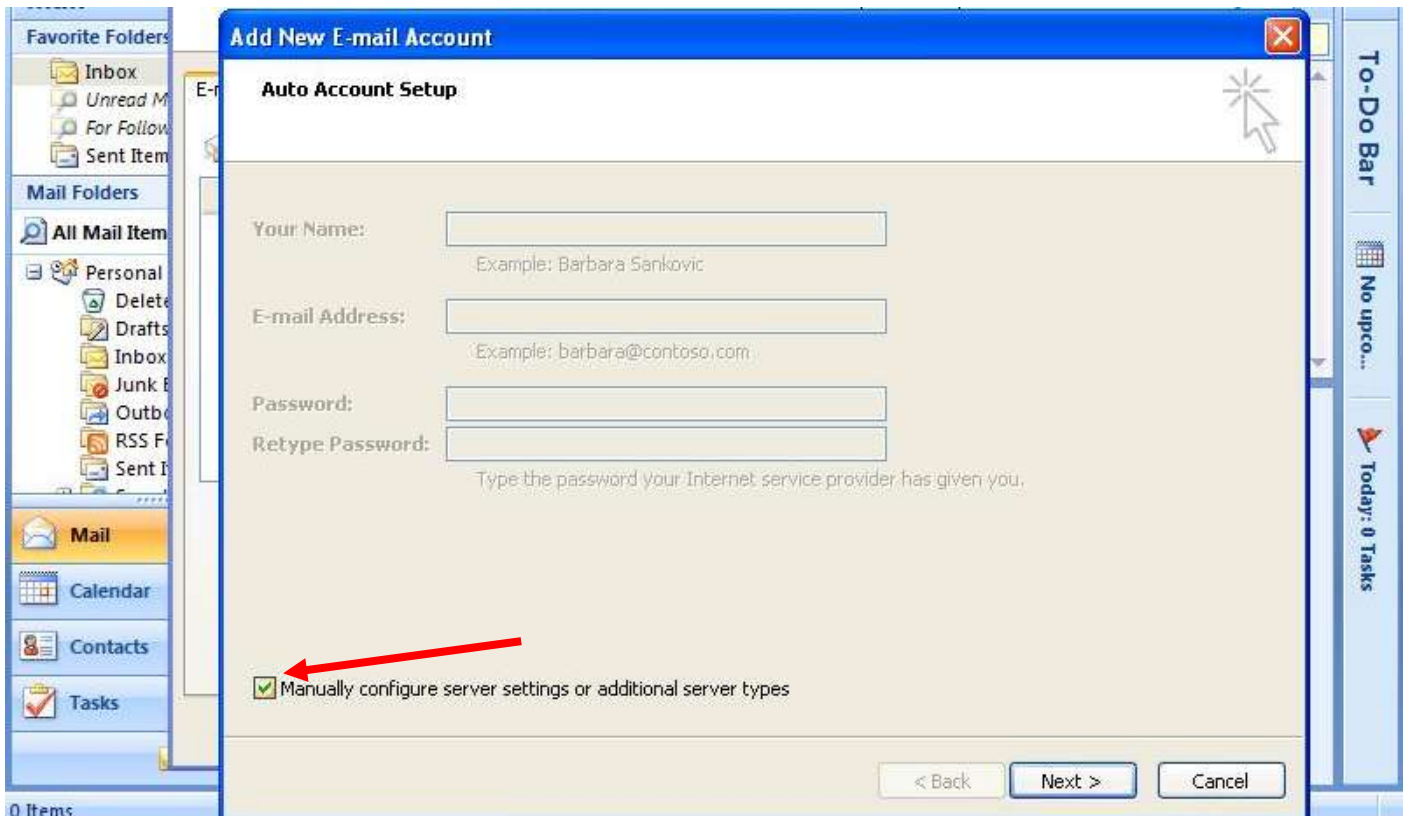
Favorite Folders
Inbox
Unread M
For Follow
Sent Item
Mail Folders
All Mail Item
Personal
Delete
Drafts
Inbox
Junk E
Outbo
RSS F
Sent I
Mail
Calendar
Contacts
Tasks
0 Items

E-m

Add New E-mail Account

Auto Account Setup

Your Name:
Example: Barbara Sankovic
E-mail Address:
Example: barbara@contoso.com
Password:
Retype Password:
Type the password your Internet service provider has given you.

Manually configure server settings or additional server types

< Back
Next >
Cancel

To-Do Bar
No upco...
Today: 0 Tasks